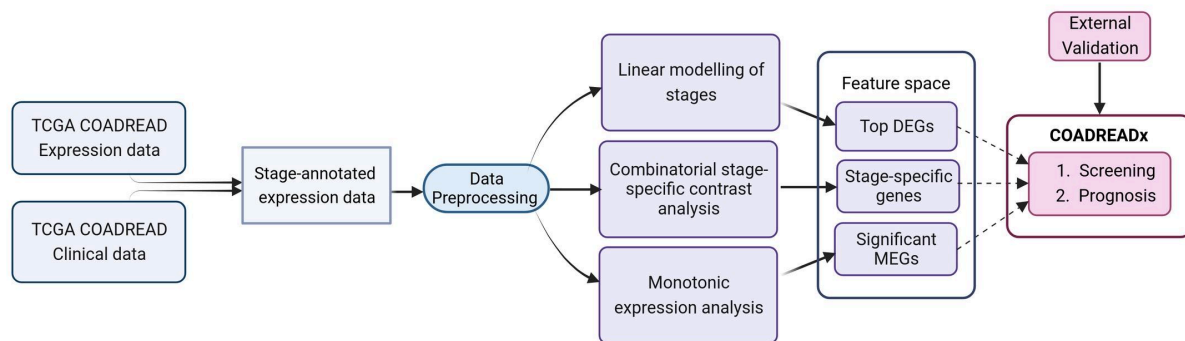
TCGA COADREAD Expression data

TCGA COADREAD Clinical data

Stage-annotated expression data

Data Preprocessing

Linear modelling of stages

Combinatorial stage-specific contrast analysis

Monotonic expression analysis

Feature space

Top DEGs

Stage-specific genes

Significant MEGs

External Validation

COADREADx

1. Screening
2. Prognosis